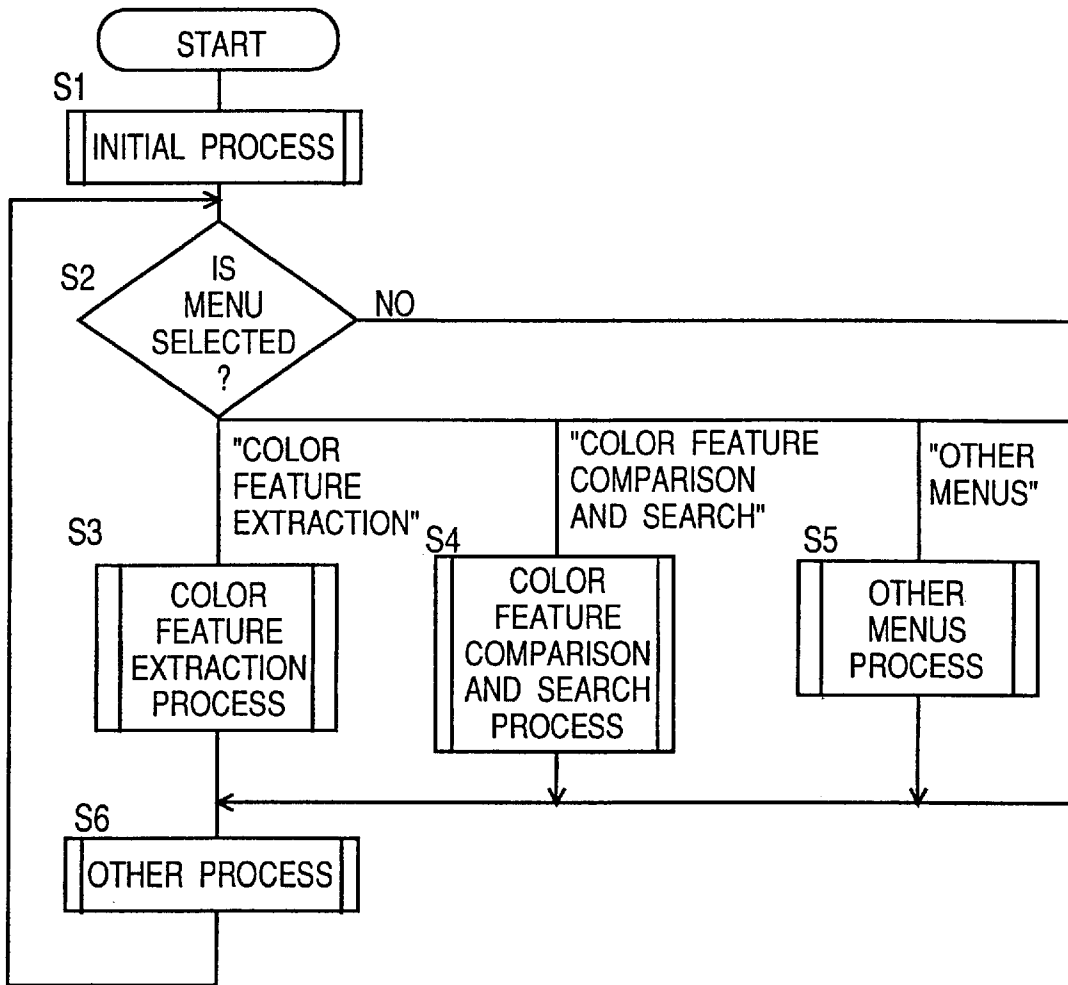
START

S1

INITIAL PROCESS

S2

IS MENU SELECTED ?

NO

"COLOR FEATURE EXTRACTION"

"COLOR FEATURE COMPARISON AND SEARCH"

"OTHER MENUS"

S3

COLOR FEATURE EXTRACTION PROCESS

S4

COLOR FEATURE COMPARISON AND SEARCH PROCESS

S5

OTHER MENUS PROCESS

S6

OTHER PROCESS